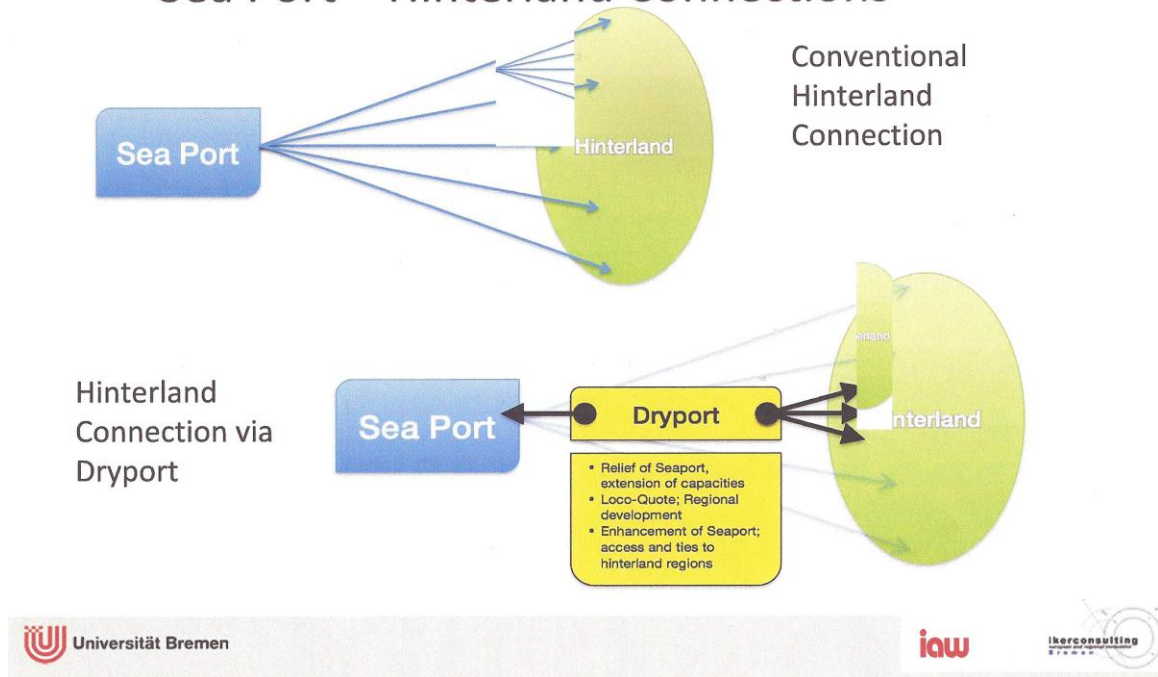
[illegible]

Conventional Hinterland Connection

Sea Port

Hinterland

Hinterland Connection via Dryport

Sea Port

Dryport

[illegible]erland

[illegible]nterland

• Relief of Seaport, extension of capacities
• Loco-Quote; Regional development
• Enhancement of Seaport; access and ties to hinterland regions

Universität Bremen

iaw

ikerconsulting